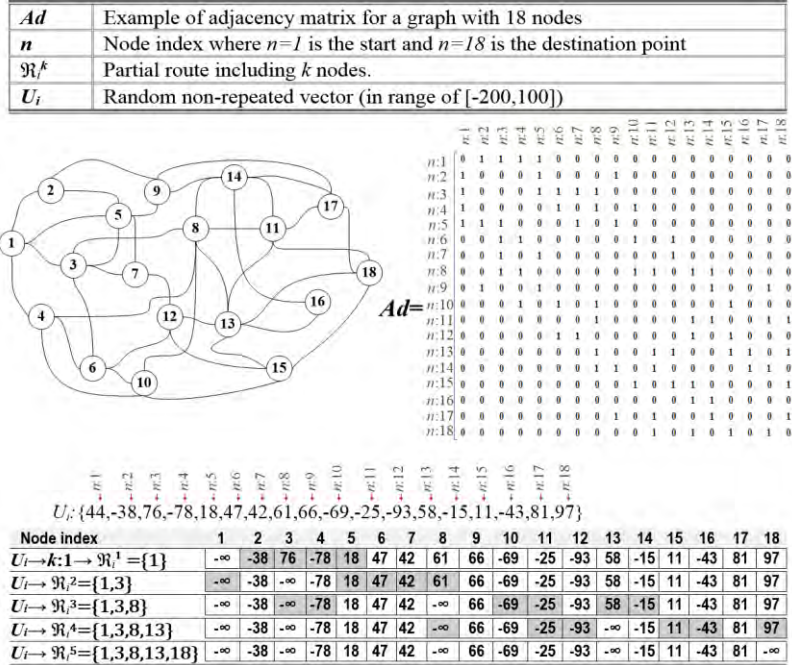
| | |
|---|---|
| ***Ad*** | Example of adjacency matrix for a graph with 18 nodes |
| ***n*** | Node index where *n=1* is the start and *n=18* is the destination point |
| $\Re_i^k$ | Partial route including *k* nodes. |
| $U_i$ | Random non-repeated vector (in range of [-200,100]) |

1 2 3 4 5 6 7 8 9 10 11 12 13 14 15 16 17 18

n:1 n:2 n:3 n:4 n:5 n:6 n:7 n:8 n:9 n:10 n:11 n:12 n:13 n:14 n:15 n:16 n:17 n:18

*Ad*=

| | n:1 | n:2 | n:3 | n:4 | n:5 | n:6 | n:7 | n:8 | n:9 | n:10 | n:11 | n:12 | n:13 | n:14 | n:15 | n:16 | n:17 | n:18 |
|---|---|---|---|---|---|---|---|---|---|---|---|---|---|---|---|---|---|---|
| n:1 | 0 | 1 | 1 | 1 | 1 | 0 | 0 | 0 | 0 | 0 | 0 | 0 | 0 | 0 | 0 | 0 | 0 | 0 |
| n:2 | 1 | 0 | 0 | 0 | 1 | 0 | 0 | 0 | 1 | 0 | 0 | 0 | 0 | 0 | 0 | 0 | 0 | 0 |
| n:3 | 1 | 0 | 0 | 0 | 1 | 1 | 1 | 1 | 0 | 0 | 0 | 0 | 0 | 0 | 0 | 0 | 0 | 0 |
| n:4 | 1 | 0 | 0 | 0 | 0 | 1 | 0 | 1 | 0 | 1 | 0 | 0 | 0 | 0 | 0 | 0 | 0 | 0 |
| n:5 | 1 | 1 | 1 | 0 | 0 | 1 | 0 | 1 | 0 | 0 | 0 | 0 | 0 | 0 | 0 | 0 | 0 | 0 |
| n:6 | 0 | 0 | 1 | 1 | 0 | 0 | 0 | 0 | 0 | 1 | 0 | 1 | 0 | 0 | 0 | 0 | 0 | 0 |
| n:7 | 0 | 0 | 1 | 0 | 0 | 0 | 0 | 0 | 0 | 0 | 0 | 1 | 0 | 0 | 0 | 0 | 0 | 0 |
| n:8 | 0 | 0 | 1 | 1 | 0 | 0 | 0 | 0 | 0 | 1 | 1 | 0 | 1 | 1 | 0 | 0 | 0 | 0 |
| n:9 | 0 | 1 | 0 | 0 | 1 | 0 | 0 | 0 | 0 | 0 | 0 | 0 | 0 | 1 | 0 | 0 | 1 | 0 |
| n:10 | 0 | 0 | 0 | 1 | 0 | 1 | 0 | 1 | 0 | 0 | 0 | 0 | 0 | 0 | 1 | 0 | 0 | 0 |
| n:11 | 0 | 0 | 0 | 0 | 0 | 0 | 0 | 1 | 0 | 0 | 0 | 0 | 1 | 1 | 0 | 0 | 0 | 1 |
| n:12 | 0 | 0 | 0 | 0 | 0 | 1 | 1 | 0 | 0 | 0 | 0 | 0 | 1 | 0 | 1 | 0 | 0 | 0 |
| n:13 | 0 | 0 | 0 | 0 | 0 | 0 | 0 | 1 | 0 | 0 | 1 | 1 | 0 | 0 | 0 | 1 | 1 | 1 |
| n:14 | 0 | 0 | 0 | 0 | 0 | 0 | 0 | 1 | 1 | 0 | 1 | 0 | 0 | 0 | 0 | 0 | 1 | 1 |
| n:15 | 0 | 0 | 0 | 0 | 0 | 0 | 0 | 0 | 0 | 1 | 0 | 1 | 1 | 0 | 0 | 0 | 0 | 1 |
| n:16 | 0 | 0 | 0 | 0 | 0 | 0 | 0 | 0 | 0 | 0 | 0 | 0 | 1 | 1 | 0 | 0 | 0 | 0 |
| n:17 | 0 | 0 | 0 | 0 | 0 | 0 | 0 | 0 | 1 | 0 | 1 | 0 | 0 | 1 | 0 | 0 | 0 | 1 |
| n:18 | 0 | 0 | 0 | 0 | 0 | 0 | 0 | 0 | 0 | 0 | 1 | 0 | 1 | 0 | 1 | 0 | 1 | 0 |

n:1 n:2 n:3 n:4 n:5 n:6 n:7 n:8 n:9 n:10 n:11 n:12 n:13 n:14 n:15 n:16 n:17 n:18

$U_i$: {44,-38,76,-78,18,47,42,61,66,-69,-25,-93,58,-15,11,-43,81,97}

| Node index | 1 | 2 | 3 | 4 | 5 | 6 | 7 | 8 | 9 | 10 | 11 | 12 | 13 | 14 | 15 | 16 | 17 | 18 |
|---|---|---|---|---|---|---|---|---|---|---|---|---|---|---|---|---|---|---|
| $U_i\rightarrow$**k:1**$\rightarrow \Re_i^1$ **={1}** | -∞ | -38 | 76 | -78 | 18 | 47 | 42 | 61 | 66 | -69 | -25 | -93 | 58 | -15 | 11 | -43 | 81 | 97 |
| $U_i\rightarrow \Re_i^2$**={1,3}** | -∞ | -38 | -∞ | -78 | 18 | 47 | 42 | 61 | 66 | -69 | -25 | -93 | 58 | -15 | 11 | -43 | 81 | 97 |
| $U_i\rightarrow \Re_i^3$**={1,3,8}** | -∞ | -38 | -∞ | -78 | 18 | 47 | 42 | -∞ | 66 | -69 | -25 | -93 | 58 | -15 | 11 | -43 | 81 | 97 |
| $U_i\rightarrow \Re_i^4$**={1,3,8,13}** | -∞ | -38 | -∞ | -78 | 18 | 47 | 42 | -∞ | 66 | -69 | -25 | -93 | -∞ | -15 | 11 | -43 | 81 | 97 |
| $U_i\rightarrow \Re_i^5$**={1,3,8,13,18}** | -∞ | -38 | -∞ | -78 | 18 | 47 | 42 | -∞ | 66 | -69 | -25 | -93 | -∞ | -15 | 11 | -43 | 81 | -∞ |